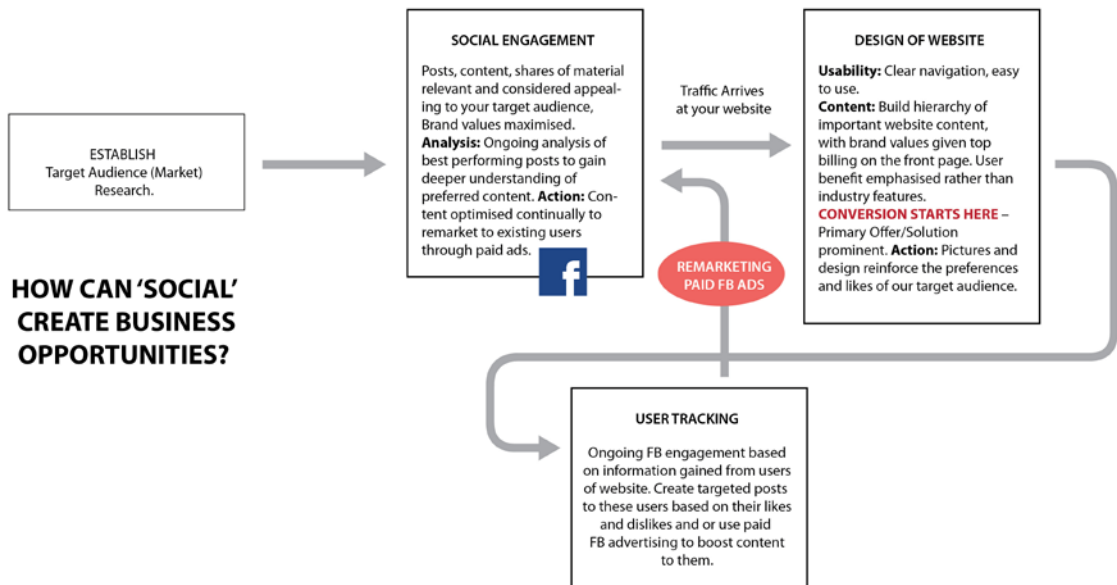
ESTABLISH
Target Audience (Market) Research.

HOW CAN 'SOCIAL' CREATE BUSINESS OPPORTUNITIES?

SOCIAL ENGAGEMENT

Posts, content, shares of material relevant and considered appealing to your target audience, Brand values maximised. **Analysis:** Ongoing analysis of best performing posts to gain deeper understanding of preferred content. **Action:** Content optimised continually to remarket to existing users through paid ads.

f

Traffic Arrives at your website

REMARKETING PAID FB ADS

DESIGN OF WEBSITE

**Usability:** Clear navigation, easy to use.
**Content:** Build hierarchy of important website content, with brand values given top billing on the front page. User benefit emphasised rather than industry features.
**CONVERSION STARTS HERE** – Primary Offer/Solution prominent. **Action:** Pictures and design reinforce the preferences and likes of our target audience.

USER TRACKING

Ongoing FB engagement based on information gained from users of website. Create targeted posts to these users based on their likes and dislikes and or use paid FB advertising to boost content to them.